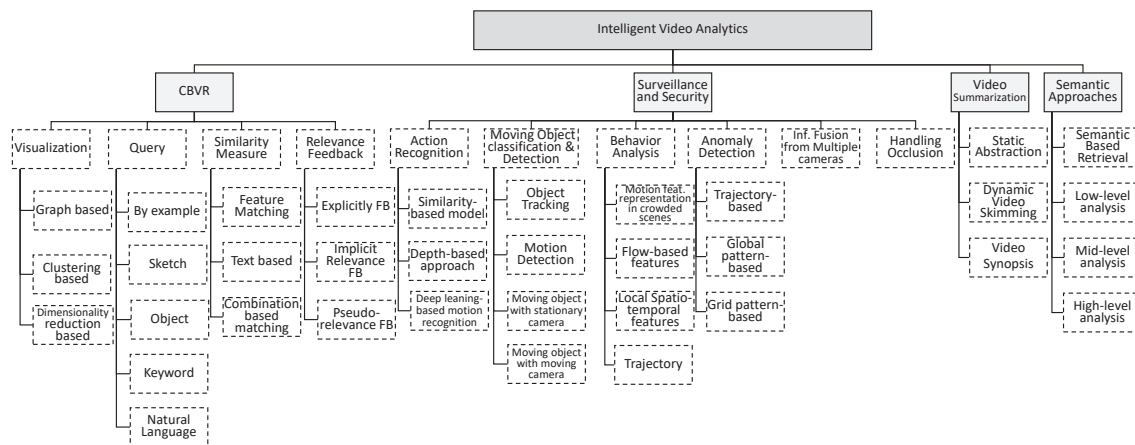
Intelligent Video Analytics

CBVR

Visualization

Graph based

Clustering based

Dimensionality reduction based

Query

By example

Sketch

Object

Keyword

Natural Language

Similarity Measure

Feature Matching

Text based

Combination based matching

Relevance Feedback

Explicitly FB

Implicit Relevance FB

Pseudo-relevance FB

Surveillance and Security

Action Recognition

Similarity-based model

Depth-based approach

Deep leaning-based motion recognition

Moving Object classification & Detection

Object Tracking

Motion Detection

Moving object with stationary camera

Moving object with moving camera

Behavior Analysis

Motion feat. representation in crowded scenes

Flow-based features

Local Spatio-temporal features

Trajectory

Anomaly Detection

Trajectory-based

Global pattern-based

Grid pattern-based

Inf. Fusion from Multiple cameras

Handling Occlusion

Video Summarization

Static Abstraction

Dynamic Video Skimming

Video Synopsis

Semantic Approaches

Semantic Based Retrieval

Low-level analysis

Mid-level analysis

High-level analysis